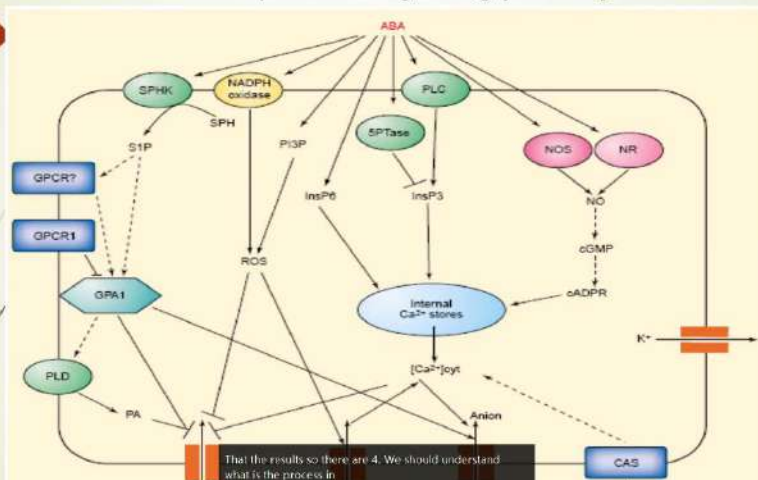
ABA

SPHK

NADPH oxidase

PLC

SPH

S1P

PI3P

5PTase

NOS

NR

GPCR?

InsP6

InsP3

NO

GPCR1

ROS

cGMP

GPA1

Internal $Ca^{2+}$ stores

cADPR

$K^+$

$[Ca^{2+}]cyt$

PLD

PA

Anion

CAS

That the results so there are 4. We should understand what is the process in